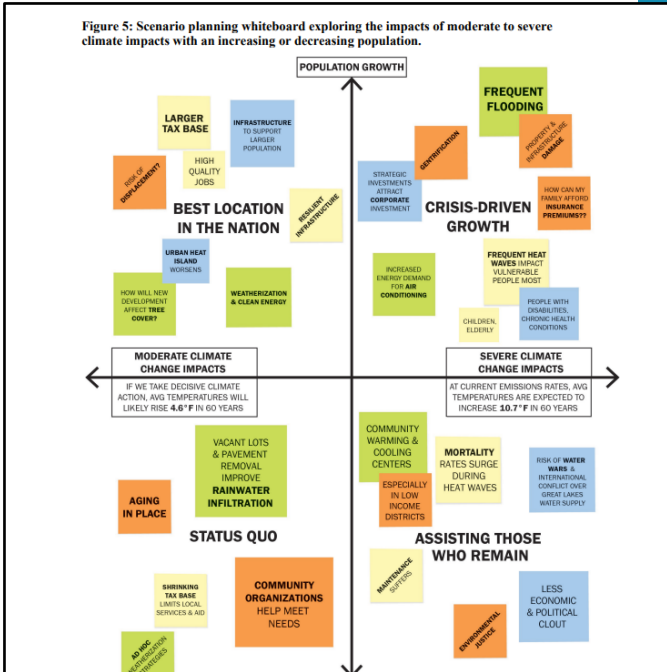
Figure 5: Scenario planning whiteboard exploring the impacts of moderate to severe climate impacts with an increasing or decreasing population.

POPULATION GROWTH

LARGER TAX BASE

INFRASTRUCTURE TO SUPPORT LARGER POPULATION

RISK OF DISPLACEMENT?

HIGH QUALITY JOBS

RESILIENT INFRASTRUCTURE

BEST LOCATION IN THE NATION

URBAN HEAT ISLAND WORSENS

HOW WILL NEW DEVELOPMENT AFFECT TREE COVER?

WEATHERIZATION & CLEAN ENERGY

FREQUENT FLOODING

GENTRIFICATION

PROPERTY & INFRASTRUCTURE DAMAGE

STRATEGIC INVESTMENTS ATTRACT CORPORATE INVESTMENT

HOW CAN MY FAMILY AFFORD INSURANCE PREMIUMS??

CRISIS-DRIVEN GROWTH

INCREASED ENERGY DEMAND FOR AIR CONDITIONING

FREQUENT HEAT WAVES IMPACT VULNERABLE PEOPLE MOST

CHILDREN, ELDERLY

PEOPLE WITH DISABILITIES, CHRONIC HEALTH CONDITIONS

MODERATE CLIMATE CHANGE IMPACTS

IF WE TAKE DECISIVE CLIMATE ACTION, AVG TEMPERATURES WILL LIKELY RISE 4.6°F IN 60 YEARS

SEVERE CLIMATE CHANGE IMPACTS

AT CURRENT EMISSIONS RATES, AVG TEMPERATURES ARE EXPECTED TO INCREASE 10.7°F IN 60 YEARS

VACANT LOTS & PAVEMENT REMOVAL IMPROVE RAINWATER INFILTRATION

AGING IN PLACE

STATUS QUO

SHRINKING TAX BASE LIMITS LOCAL SERVICES & AID

COMMUNITY ORGANIZATIONS HELP MEET NEEDS

AD HOC WEATHERIZATION STRATEGIES

COMMUNITY WARMING & COOLING CENTERS

MORTALITY RATES SURGE DURING HEAT WAVES

ESPECIALLY IN LOW INCOME DISTRICTS

RISK OF WATER WARS & INTERNATIONAL CONFLICT OVER GREAT LAKES WATER SUPPLY

ASSISTING THOSE WHO REMAIN

MAINTENANCE SUFFERS

LESS ECONOMIC & POLITICAL CLOUT

ENVIRONMENTAL JUSTICE